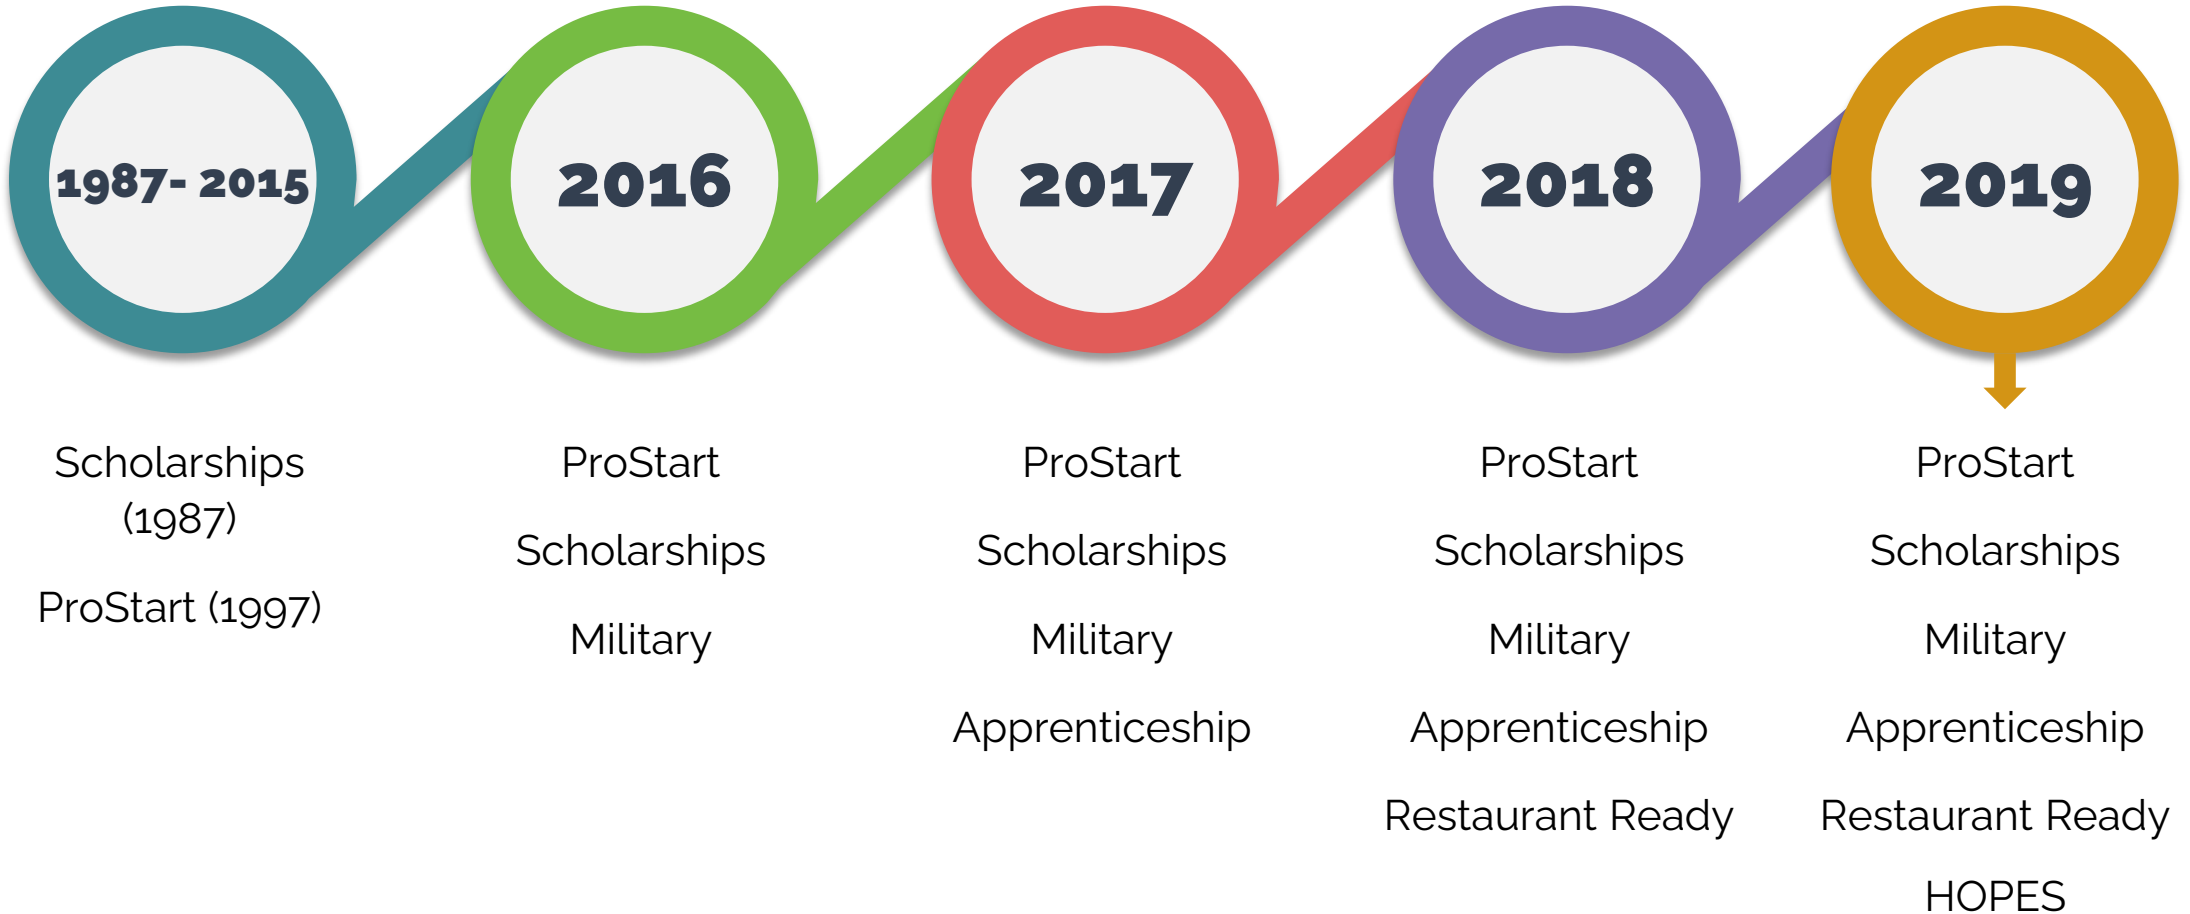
1987- 2015

Scholarships (1987)

ProStart (1997)

2016

ProStart

Scholarships

Military

2017

ProStart

Scholarships

Military

Apprenticeship

2018

ProStart

Scholarships

Military

Apprenticeship

Restaurant Ready

2019

ProStart

Scholarships

Military

Apprenticeship

Restaurant Ready

HOPES